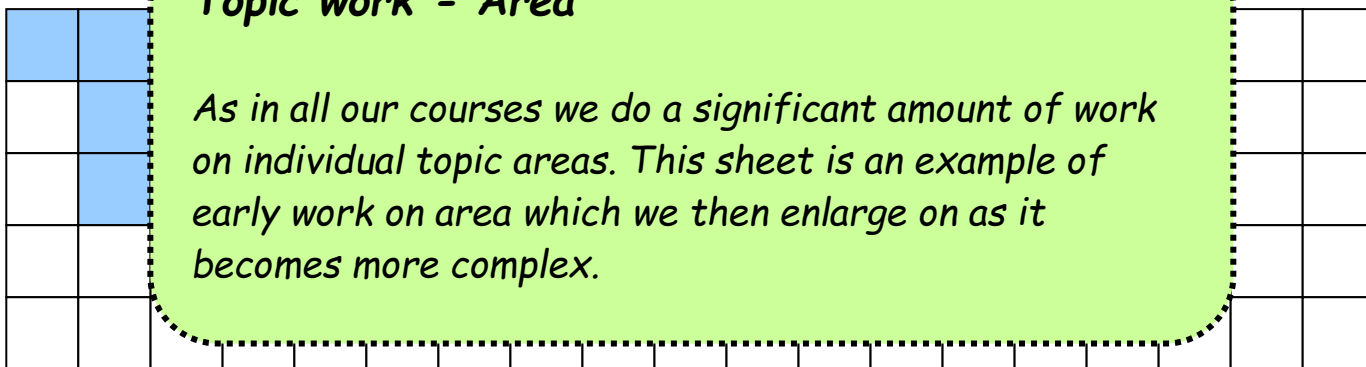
Topic work - Area

As in all our courses we do a significant amount of work on individual topic areas. This sheet is an example of early work on area which we then enlarge on as it becomes more complex.